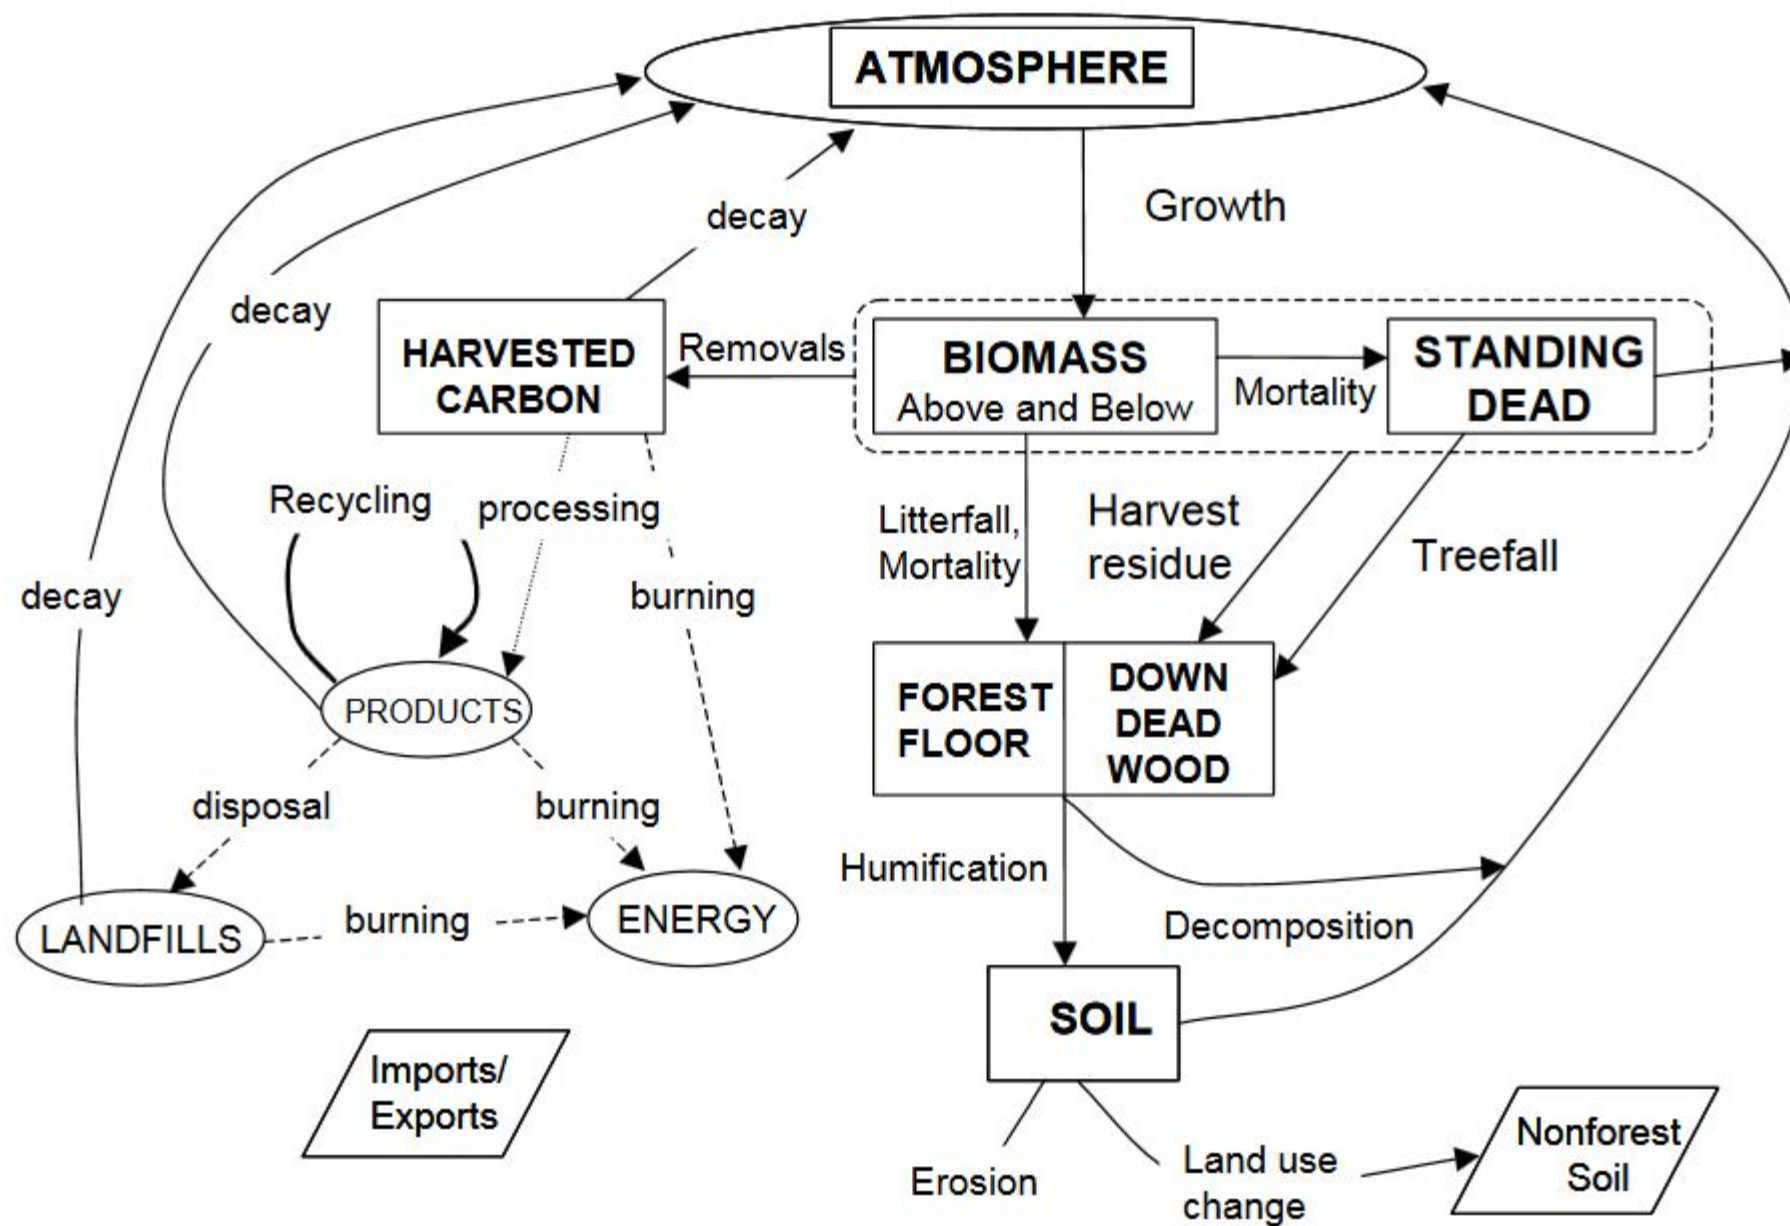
ATMOSPHERE

Growth

decay

decay

HARVESTED CARBON

Removals

BIOMASS
Above and Below

Mortality

STANDING DEAD

Recycling

processing

burning

Litterfall, Mortality

Harvest residue

Treefall

decay

PRODUCTS

FOREST FLOOR

DOWN DEAD WOOD

disposal

burning

Humification

LANDFILLS

burning

ENERGY

Decomposition

SOIL

Imports/ Exports

Erosion

Land use change

Nonforest Soil